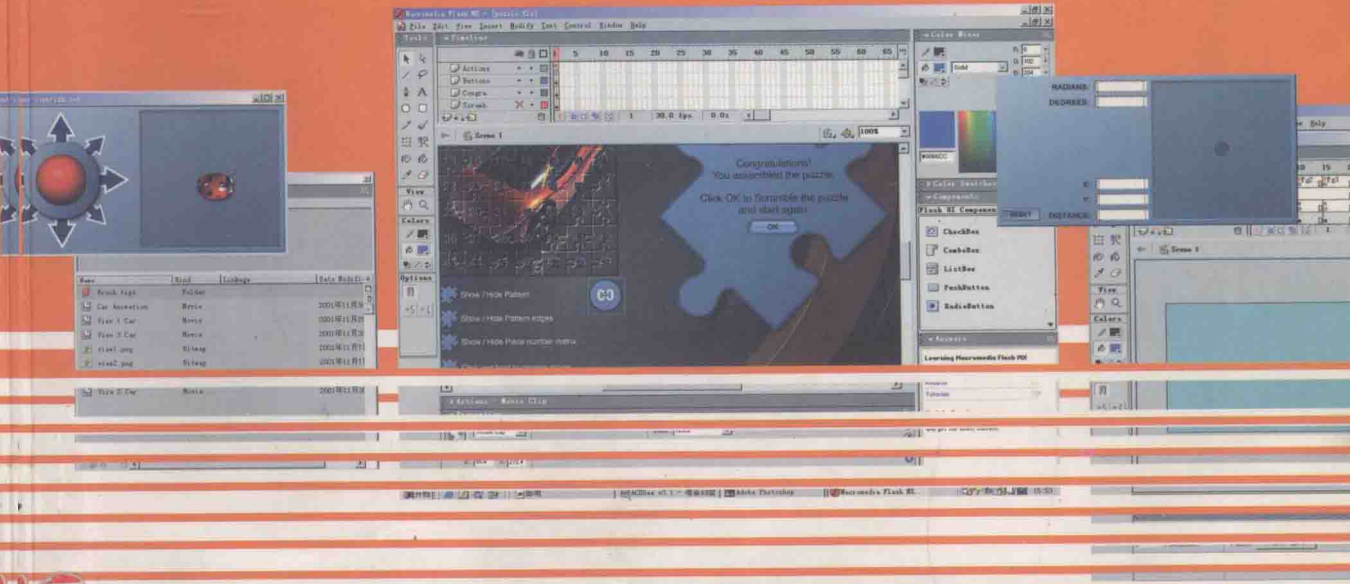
Macromedia Flash MX - [puzzle.fla]
File Edit View Insert Modify Text Control Window Help
Tools
Timeline
Actions
Buttons
Congra
Scramb
5 10 15 20 25 30 35 40 45 50 55 60 65
1 30.0 fps 0.0s
Scene 1
100%
View
Colors
Options
Congratulations!
You assembled the puzzle.
Click OK to Scramble the puzzle and start again
OK
Show / Hide Pattern
Show / Hide Pattern edges
Show / Hide Piece number menu
Actions - Movie Clip
Color Mixer
Solid
Color Swatches
Components
Flash UI Components
CheckBox
ComboBox
ListBox
PushButton
RadioButton
Answers
Learning Macromedia Flash MX
Tutorials
RADIANS:
DEGREES:
X:
Y:
RESET
DISTANCE:
Help
Scene 1
View
Colors
Name
Kind
Linkage
Date Modified
Brush tips
Folder
Car Animation
Movie
2001年11月9
View 1 Car
Movie
2001年11月8
View 3 Car
Movie
2001年11月8
view1.png
Bitmap
2001年11月11
view2.png
Bitmap
2001年11月11
View 2 Car
Movie
2001年11月8
ACDSee v3.1
Adobe Photoshop
Macromedia Flash MX
15:53